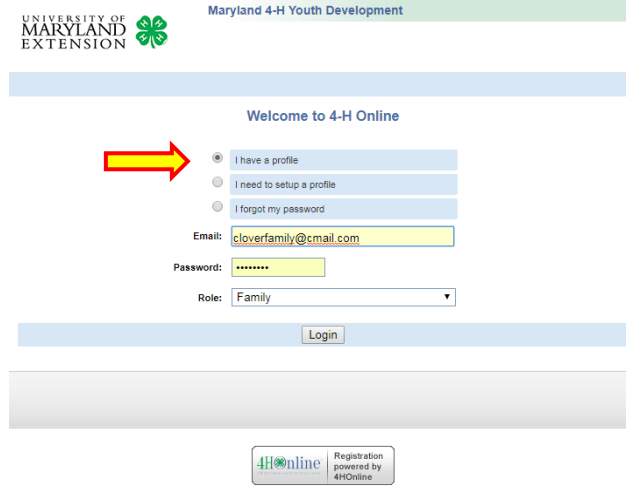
UNIVERSITY OF
MARYLAND
EXTENSION

Maryland 4-H Youth Development

Welcome to 4-H Online

I have a profile

I need to setup a profile

I forgot my password

Email: cloverfamily@cmail.com

Password: ••••••••

Role: Family

Login

4HOnline Registration powered by 4HOnline